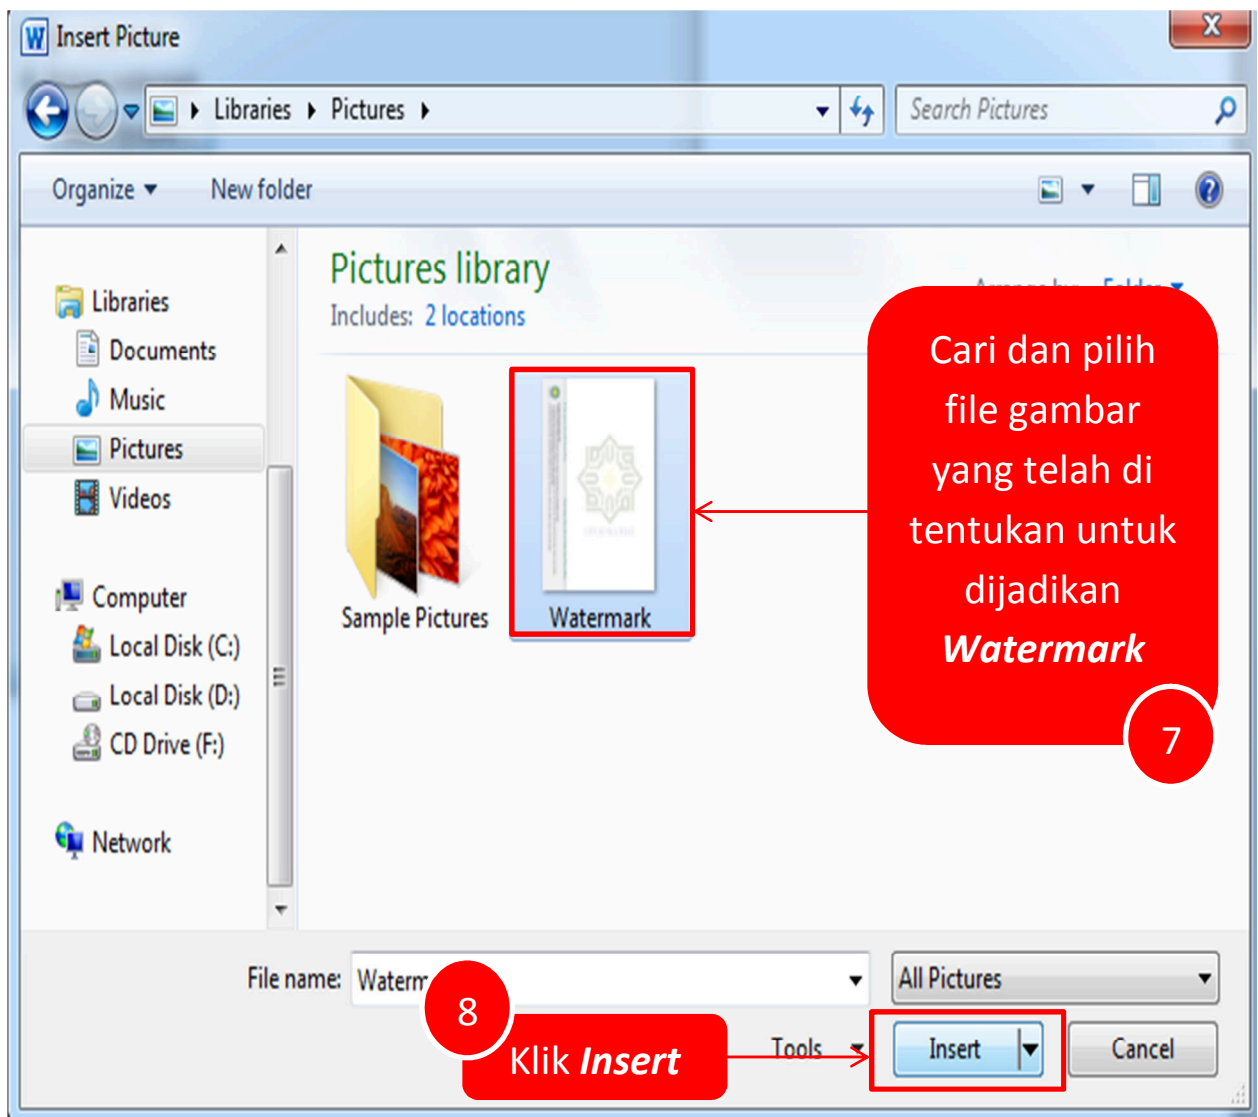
Insert Picture

Libraries ▸ Pictures ▸

Search Pictures

Organize ▾ New folder

Libraries
Documents
Music
Pictures
Videos

Computer
Local Disk (C:)
Local Disk (D:)
CD Drive (F:)

Network

Pictures library
Includes: 2 locations

Arrange by: Folder ▾

Sample Pictures

Watermark

Cari dan pilih file gambar yang telah di tentukan untuk dijadikan ***Watermark***

7

File name: Waterm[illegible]

All Pictures

8

Klik ***Insert***

Tools

Insert

Cancel